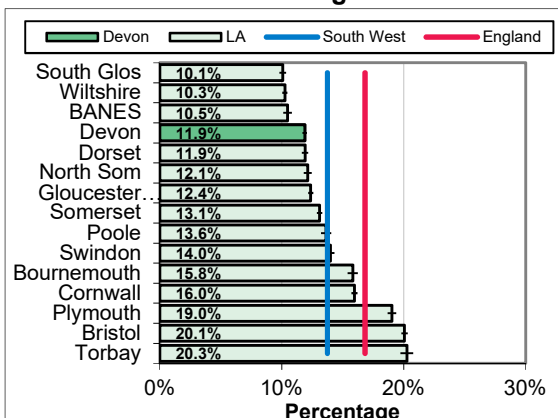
Devon LA South West England

| | |
|---|---|
| South Glos | 10.1% |
| Wiltshire | 10.3% |
| BANES | 10.5% |
| Devon | 11.9% |
| Dorset | 11.9% |
| North Som | 12.1% |
| Gloucester… | 12.4% |
| Somerset | 13.1% |
| Poole | 13.6% |
| Swindon | 14.0% |
| Bournemouth | 15.8% |
| Cornwall | 16.0% |
| Plymouth | 19.0% |
| Bristol | 20.1% |
| Torbay | 20.3% |

0% 10% 20% 30%

Percentage